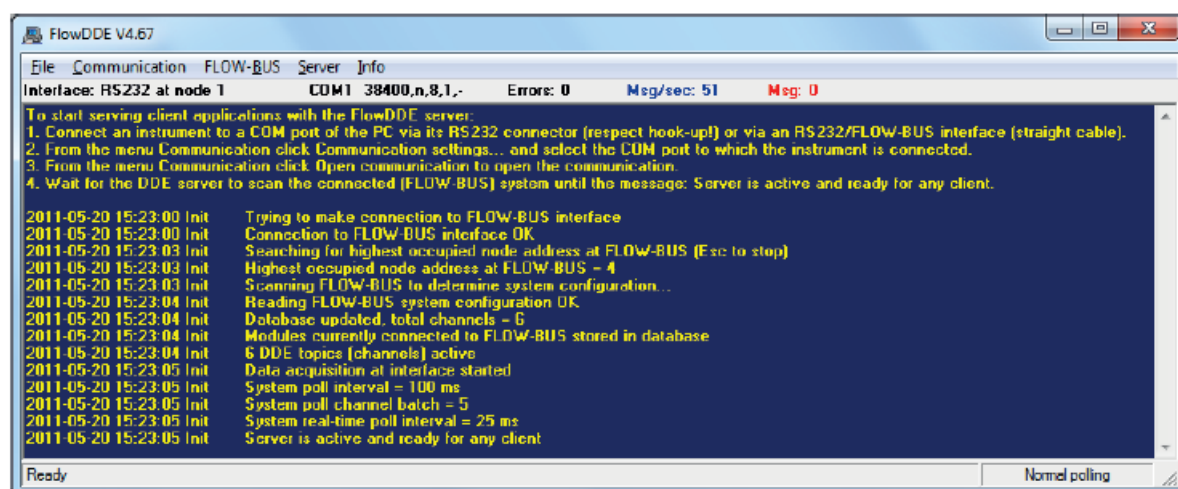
FlowDDE V4.67

File Communication FLOW-BUS Server Info

Interface: RS232 at node 1 COM1 38400,n,8,1,- Errors: 0 Msg/sec: 51 Msg: 0

To start serving client applications with the FlowDDE server:
1. Connect an instrument to a COM port of the PC via its RS232 connector (respect hook-up!) or via an RS232/FLOW-BUS interface (straight cable).
2. From the menu Communication click Communication settings... and select the COM port to which the instrument is connected.
3. From the menu Communication click Open communication to open the communication.
4. Wait for the DDE server to scan the connected (FLOW-BUS) system until the message: Server is active and ready for any client.

2011-05-20 15:23:00 Init Trying to make connection to FLOW-BUS interface
2011-05-20 15:23:00 Init Connection to FLOW-BUS interface OK
2011-05-20 15:23:03 Init Searching for highest occupied node address at FLOW-BUS (Esc to stop)
2011-05-20 15:23:03 Init Highest occupied node address at FLOW-BUS = 4
2011-05-20 15:23:03 Init Scanning FLOW-BUS to determine system configuration...
2011-05-20 15:23:04 Init Reading FLOW-BUS system configuration OK
2011-05-20 15:23:04 Init Database updated, total channels = 6
2011-05-20 15:23:04 Init Modules currently connected to FLOW-BUS stored in database
2011-05-20 15:23:04 Init 6 DDE topics (channels) active
2011-05-20 15:23:05 Init Data acquisition at interface started
2011-05-20 15:23:05 Init System poll interval = 100 ms
2011-05-20 15:23:05 Init System poll channel batch = 5
2011-05-20 15:23:05 Init System real-time poll interval = 25 ms
2011-05-20 15:23:05 Init Server is active and ready for any client

Ready Normal polling